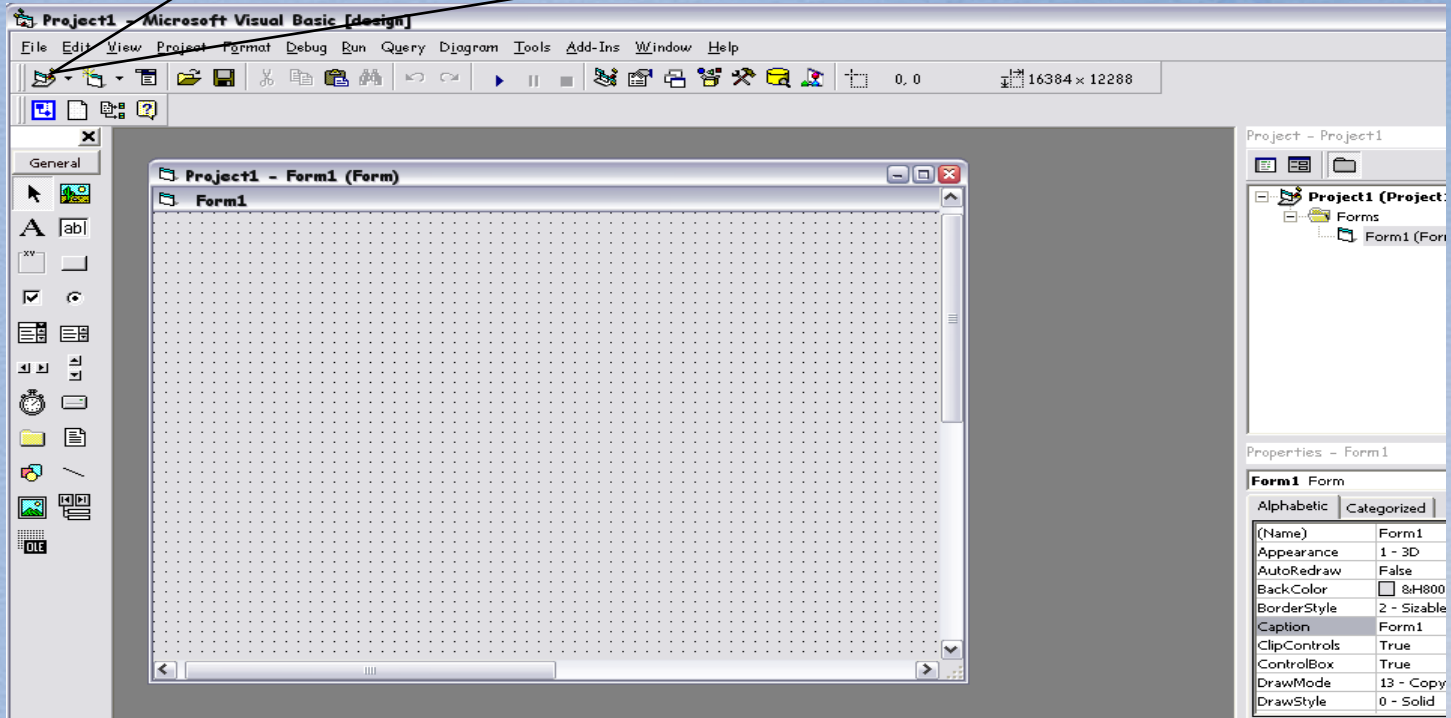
Project1 - Microsoft Visual Basic [design]

File Edit View Project Format Debug Run Query Diagram Tools Add-Ins Window Help

0, 0

16384 x 12288

General

abl

OLE

Project1 - Form1 (Form)

Form1

Project - Project1

Project1 (Project

Forms

Form1 (For

Properties - Form1

Form1 Form

Alphabetic | Categorized

| (Name) | Form1 |
|---|---|
| Appearance | 1 - 3D |
| AutoRedraw | False |
| BackColor | &H800 |
| BorderStyle | 2 - Sizable |
| Caption | Form1 |
| ClipControls | True |
| ControlBox | True |
| DrawMode | 13 - Copy |
| DrawStyle | 0 - Solid |